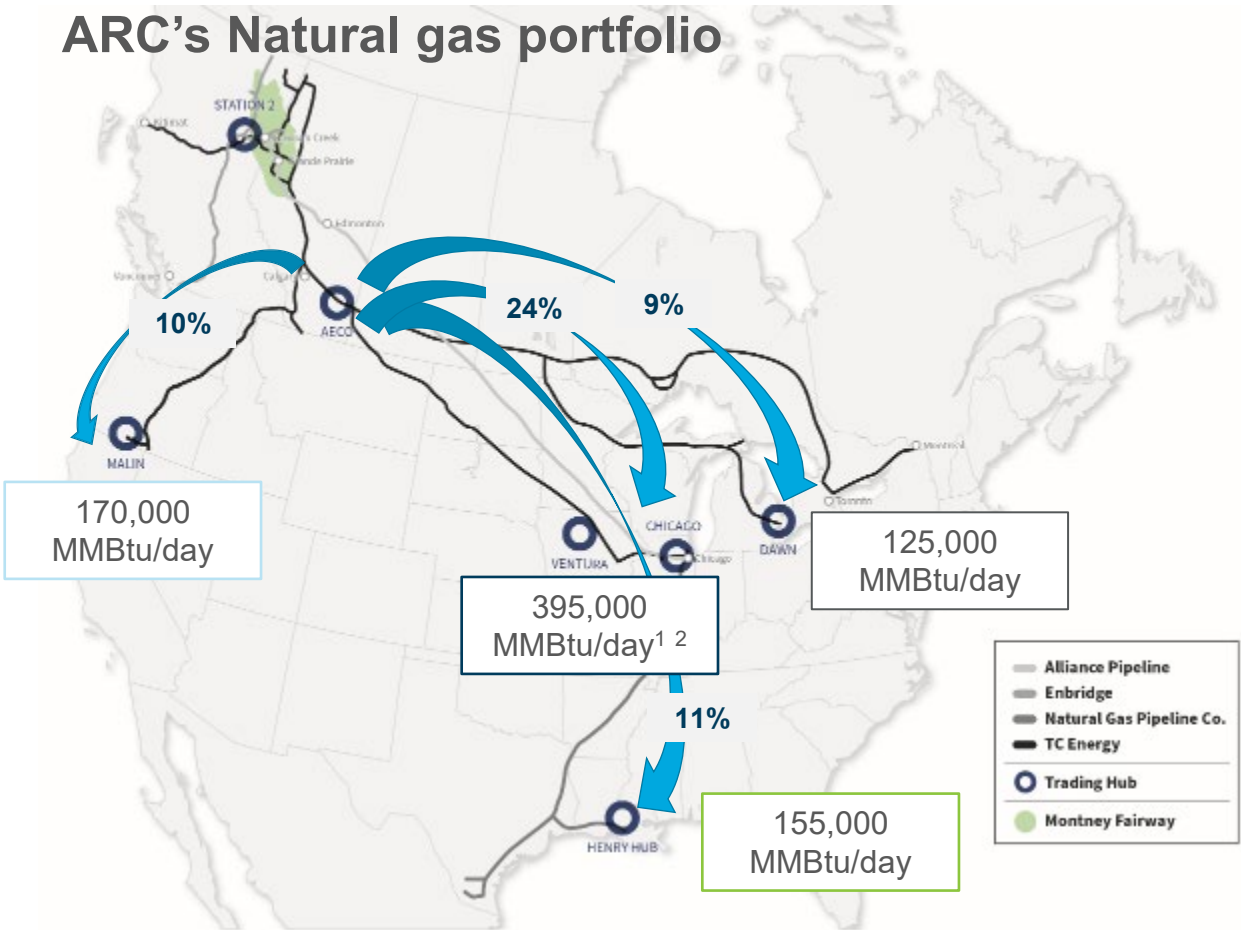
ARC's Natural gas portfolio

STATION 2

Kitimat

Dawson Creek

Grande Prairie

Edmonton

Vancouver

Calgary

AECO

10%

24%

9%

MALIN

170,000 MMBtu/day

CHICAGO

Chicago

VENTURA

DAWN

Toronto

Montreal

125,000 MMBtu/day

395,000 MMBtu/day$^{1\ 2}$

11%

HENRY HUB

155,000 MMBtu/day

Alliance Pipeline
Enbridge
Natural Gas Pipeline Co.
TC Energy
Trading Hub
Montney Fairway